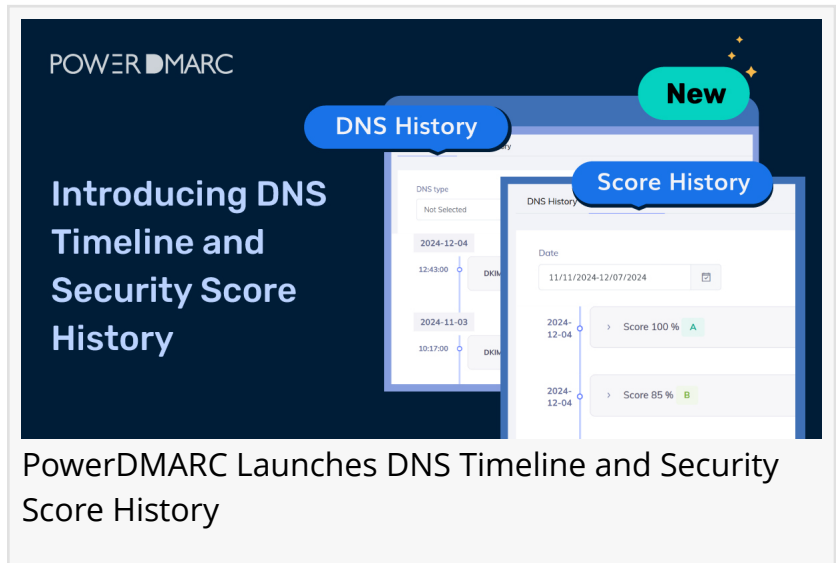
POWERDMARC

Introducing DNS Timeline and Security Score History

New

DNS History

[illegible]ry

DNS type

Not Selected

2024-12-04

12:43:00

DKIM

2024-11-03

10:17:00

DKIM

Score History

DNS History

Date

11/11/2024-12/07/2024

2024-12-04

Score 100 % A

2024-12-04

Score 85 % B

PowerDMARC Launches DNS Timeline and Security Score History